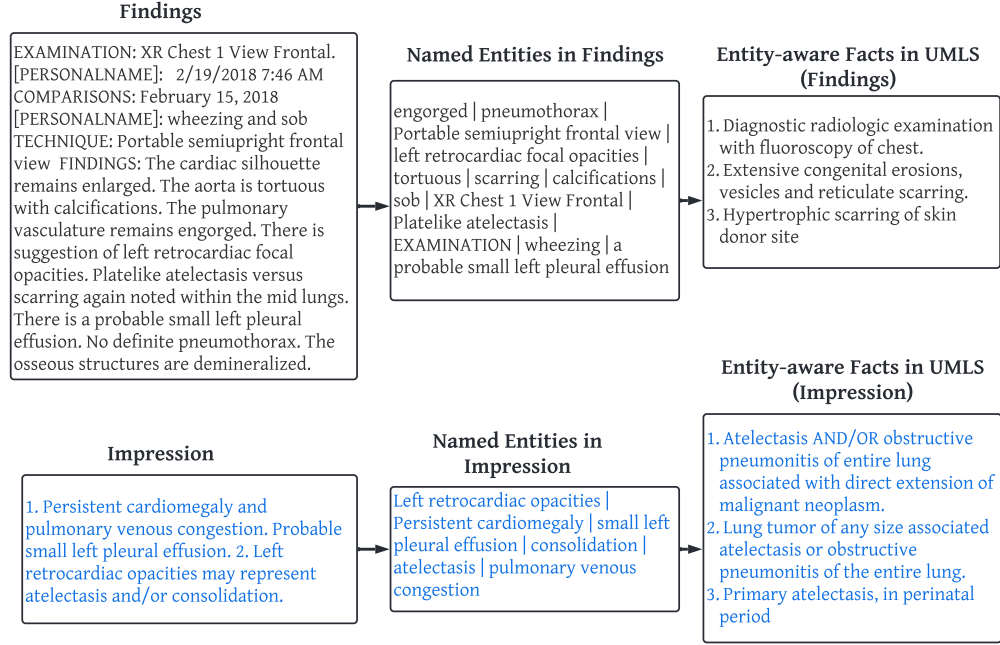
Findings

EXAMINATION: XR Chest 1 View Frontal. [PERSONALNAME]: 2/19/2018 7:46 AM COMPARISONS: February 15, 2018 [PERSONALNAME]: wheezing and sob TECHNIQUE: Portable semiupright frontal view FINDINGS: The cardiac silhouette remains enlarged. The aorta is tortuous with calcifications. The pulmonary vasculature remains engorged. There is suggestion of left retrocardiac focal opacities. Platelike atelectasis versus scarring again noted within the mid lungs. There is a probable small left pleural effusion. No definite pneumothorax. The osseous structures are demineralized.

Named Entities in Findings

engorged | pneumothorax | Portable semiupright frontal view | left retrocardiac focal opacities | tortuous | scarring | calcifications | sob | XR Chest 1 View Frontal | Platelike atelectasis | EXAMINATION | wheezing | a probable small left pleural effusion

Entity-aware Facts in UMLS (Findings)

1. Diagnostic radiologic examination with fluoroscopy of chest.
2. Extensive congenital erosions, vesicles and reticulate scarring.
3. Hypertrophic scarring of skin donor site

Impression

1. Persistent cardiomegaly and pulmonary venous congestion. Probable small left pleural effusion. 2. Left retrocardiac opacities may represent atelectasis and/or consolidation.

Named Entities in Impression

Left retrocardiac opacities | Persistent cardiomegaly | small left pleural effusion | consolidation | atelectasis | pulmonary venous congestion

Entity-aware Facts in UMLS (Impression)

1. Atelectasis AND/OR obstructive pneumonitis of entire lung associated with direct extension of malignant neoplasm.
2. Lung tumor of any size associated atelectasis or obstructive pneumonitis of the entire lung.
3. Primary atelectasis, in perinatal period